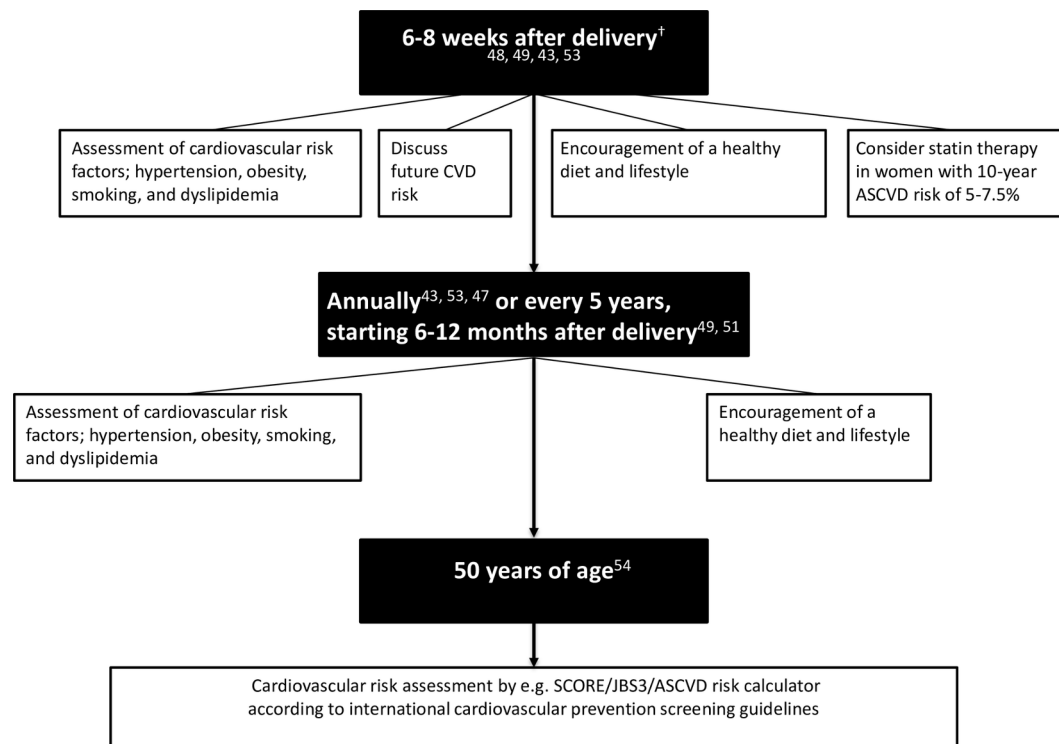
6-8 weeks after delivery$^{\dagger}$
48, 49, 43, 53

Assessment of cardiovascular risk factors; hypertension, obesity, smoking, and dyslipidemia

Discuss future CVD risk

Encouragement of a healthy diet and lifestyle

Consider statin therapy in women with 10-year ASCVD risk of 5-7.5%

Annually$^{43, 53, 47}$ or every 5 years, starting 6-12 months after delivery$^{49, 51}$

Assessment of cardiovascular risk factors; hypertension, obesity, smoking, and dyslipidemia

Encouragement of a healthy diet and lifestyle

50 years of age$^{54}$

Cardiovascular risk assessment by e.g. SCORE/JBS3/ASCVD risk calculator according to international cardiovascular prevention screening guidelines